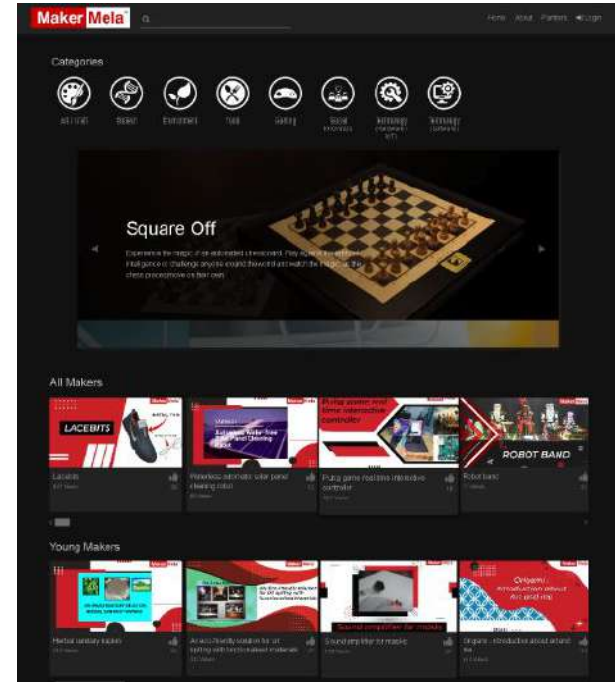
Maker Mela

Home About Partners Login

Categories

Art / Craft Biotech Environment Food Gaming Social Innovation Technology (Hardware / IoT) Technology (Software)

Square Off

Experience the magic of an automated chessboard. Play against the artificial intelligence or challenge anyone around the world and watch the magic as the chess pieces move on their own.

All Makers

LACEBITS

Waterless Solar Panel Cleaning Robot

Pubg game real time interactive controller

ROBOT BAND

Lacebits

Waterless automatic solar panel cleaning robot

Pubg game realtime interactive controller

Robot band

Young Makers

Sound amplifier for mobile

Origami : Introduction about Art and ma

Herbal sanitary napkin

An eco-friendly solution for art

Sound amplifier for mobile

Origami : Introduction about art and ma